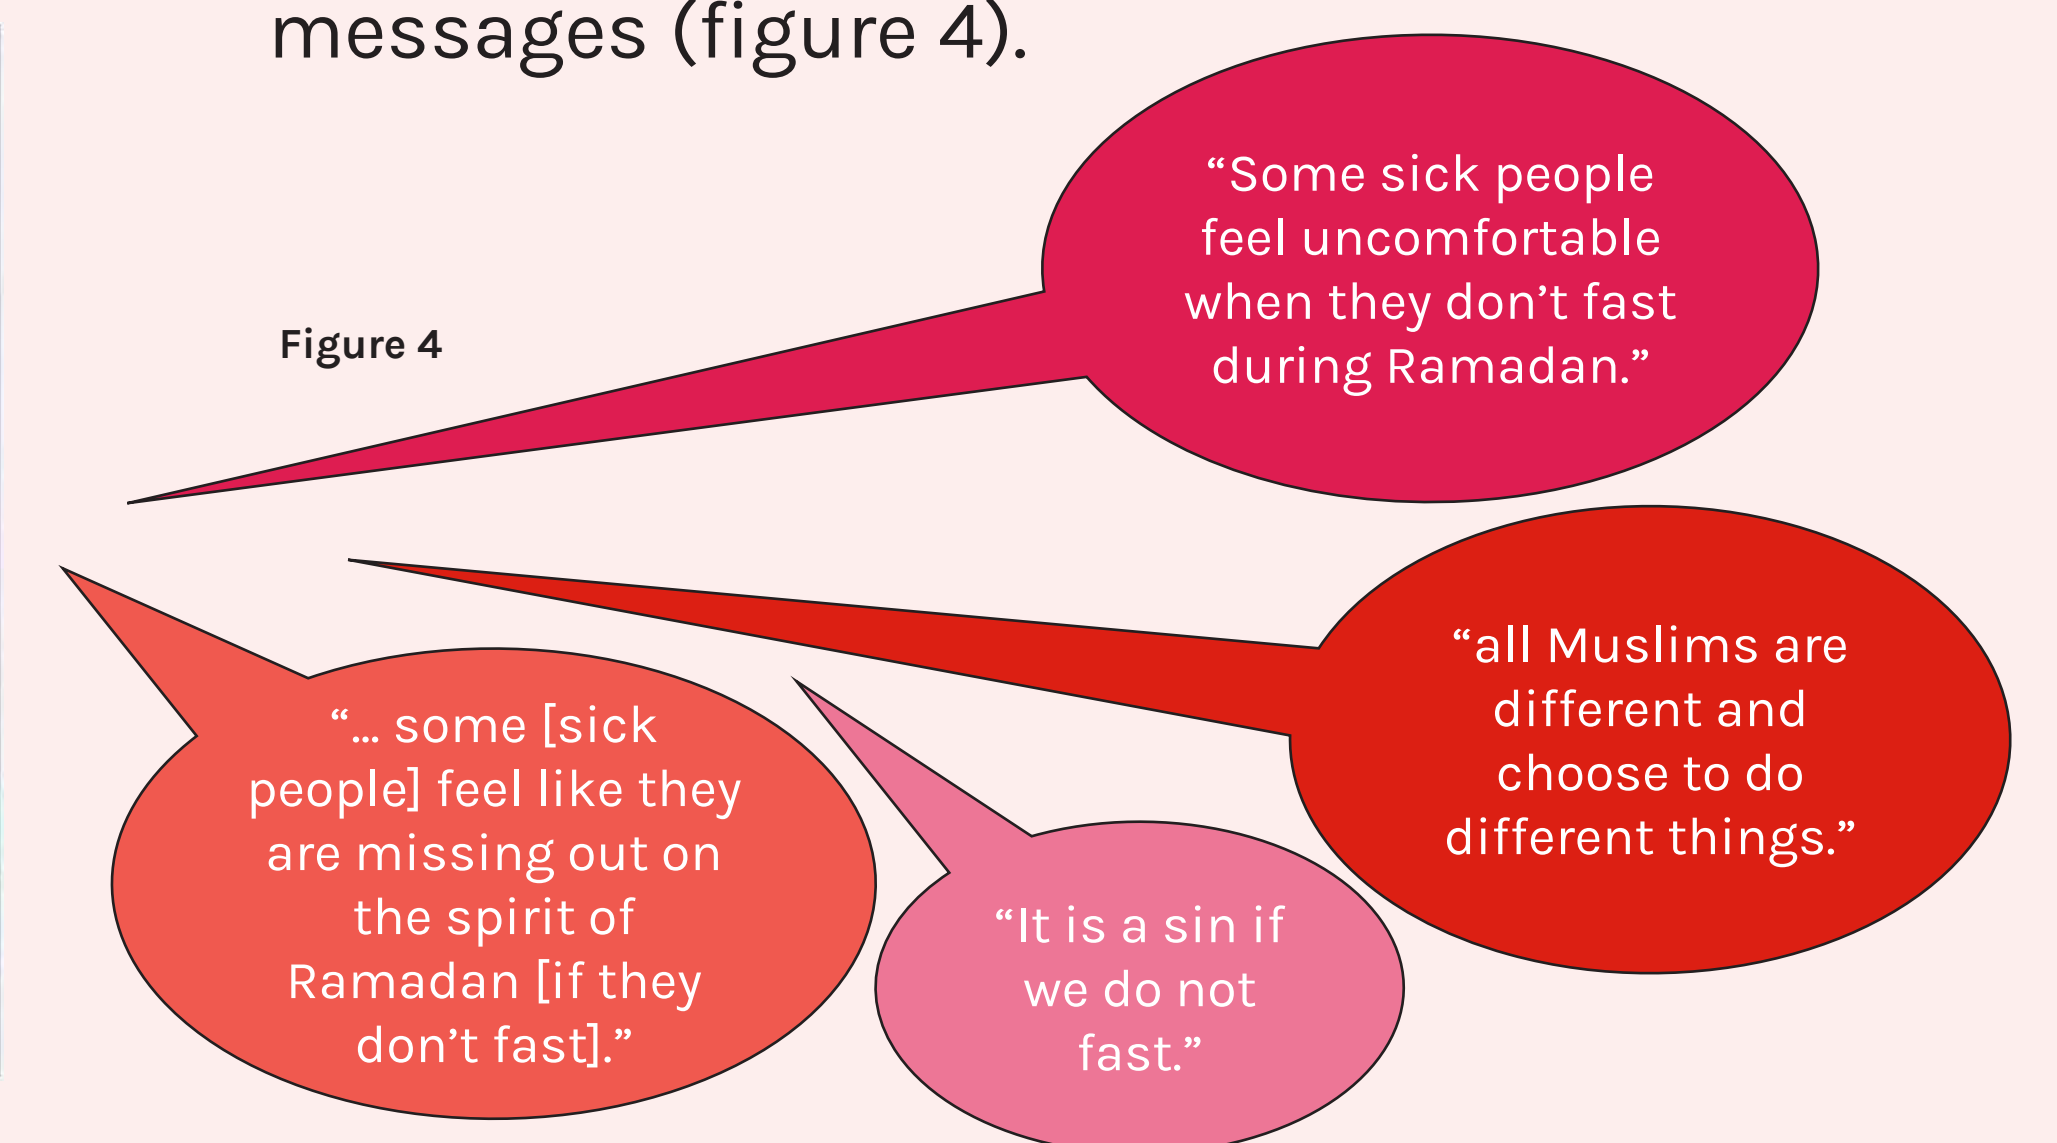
messages (figure 4).

Figure 4

“Some sick people feel uncomfortable when they don’t fast during Ramadan.”

“all Muslims are different and choose to do different things.”

“… some [sick people] feel like they are missing out on the spirit of Ramadan [if they don’t fast].”

“It is a sin if we do not fast.”